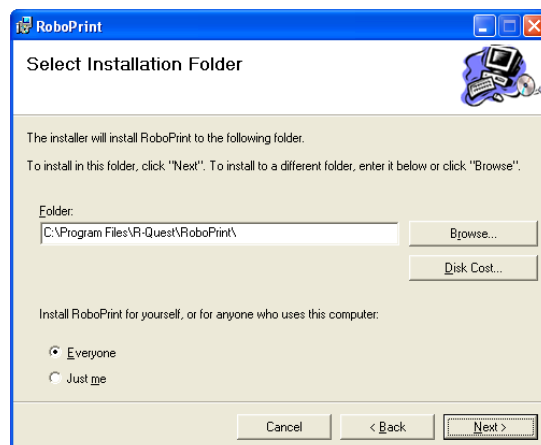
RoboPrint

Select Installation Folder

The installer will install RoboPrint to the following folder.

To install in this folder, click "Next". To install to a different folder, enter it below or click "Browse".

Folder:
C:\Program Files\R-Quest\RoboPrint\

Browse...

Disk Cost...

Install RoboPrint for yourself, or for anyone who uses this computer:

Everyone

Just me

Cancel

< Back

Next >